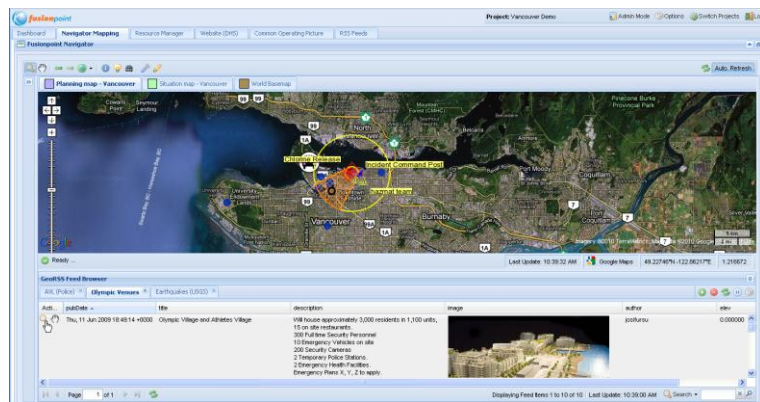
fusionpoint

Project: Vancouver Demo

Admin Mode Options Switch Projects Lo

Dashboard Navigator Mapping Resource Manager Website (DMS) Common Operating Picture RSS Feeds

Fusionpoint Navigator

Auto Refresh

Planning map - Vancouver Situation map - Vancouver World Basemap

Cowans Point Seymour Landing North Pinecone Burke Provincial Park Port Moody Chlorine Release Incident Command Post Patient Injury University Endowment Lands Vancouver Burnaby Silver Valley

Ready ...

Last Update: 10:39:32 AM Google Maps 49.22746°N -122.86217°E 1:216672

GeoRSS Feed Browser

AVL (Police) Olympic Venues Earthquakes (USGS)

| Acti... | pubDate | title | description | image | author | elev |
|---|---|---|---|---|---|---|
| | Thu, 11 Jun 2009 18:48:14 +0000 | Olympic Village and Athletes Village | Will house approximately 3,000 residents in 1,100 units, 15 on site restaurants. 300 Full time Security Personnel 10 Emergency Vehicles on site 200 Security Cameras 2 Temporary Police Stations. 2 Emergency Health Facilities. Emergency Plans X, Y, Z to apply. | | josfurou | 0.000000 |

Page 1 of 1

Displaying Feed Items 1 to 10 of 10 Last Update: 10:39:00 AM Search